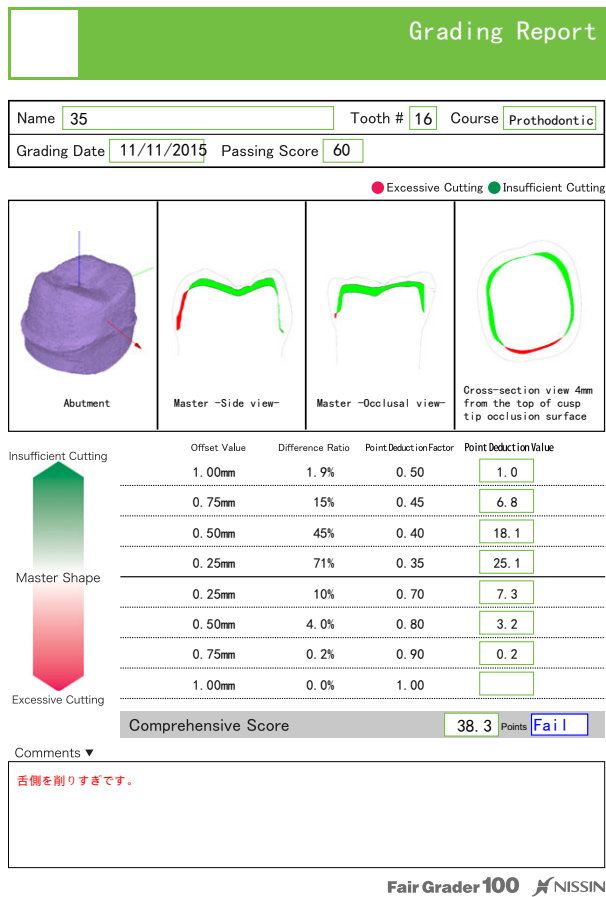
Grading Report

Name 35 Tooth # 16 Course Prothodontic
Grading Date 11/11/2015 Passing Score 60

Excessive Cutting Insufficient Cutting

Abutment

Master -Side view-

Master -Occlusal view-

Cross-section view 4mm from the top of cusp tip occlusion surface

Insufficient Cutting

Master Shape

Excessive Cutting

| Offset Value | Difference Ratio | Point Deduction Factor | Point Deduction Value |
|---|---|---|---|
| 1.00mm | 1.9% | 0.50 | 1.0 |
| 0.75mm | 15% | 0.45 | 6.8 |
| 0.50mm | 45% | 0.40 | 18.1 |
| 0.25mm | 71% | 0.35 | 25.1 |
| 0.25mm | 10% | 0.70 | 7.3 |
| 0.50mm | 4.0% | 0.80 | 3.2 |
| 0.75mm | 0.2% | 0.90 | 0.2 |
| 1.00mm | 0.0% | 1.00 | |

Comprehensive Score 38.3 Points Fail

Comments ▼

舌側を削りすぎです。

Fair Grader 100 NISSIN